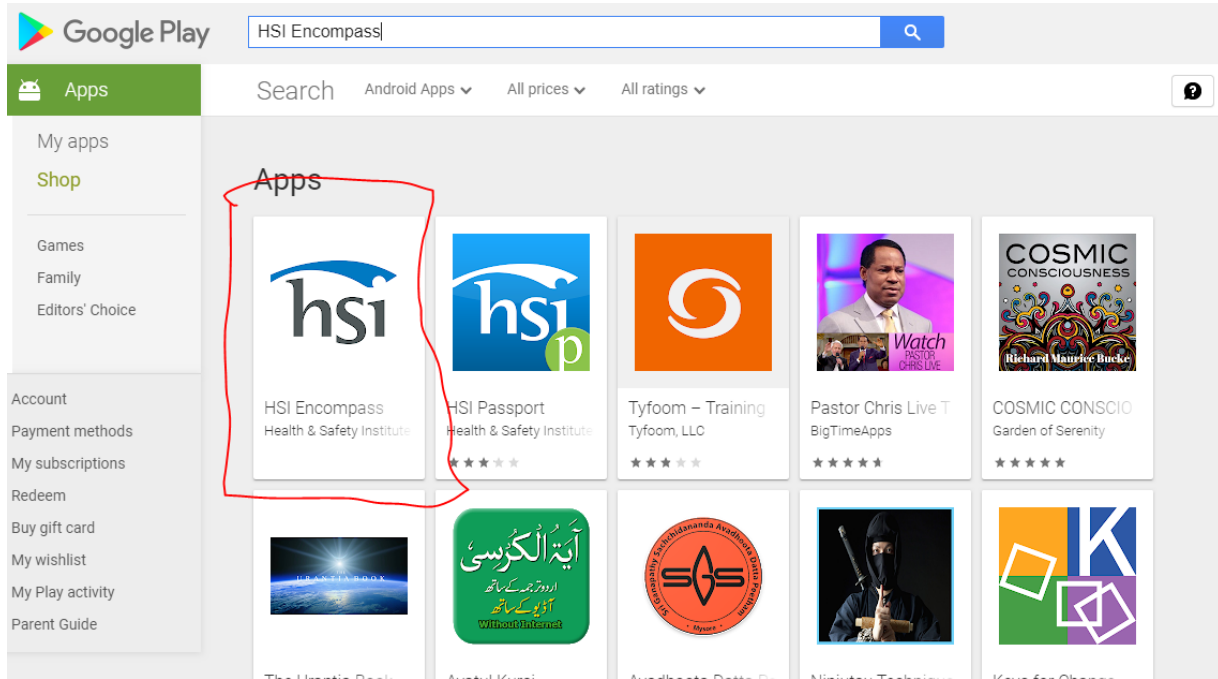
Google Play

HSI Encompass

Apps

Search Android Apps All prices All ratings

My apps
Shop

Games
Family
Editors' Choice

Account
Payment methods
My subscriptions
Redeem
Buy gift card
My wishlist
My Play activity
Parent Guide

Apps

hsi
HSI Encompass
Health & Safety Institute

hsi p
HSI Passport
Health & Safety Institute

Tyfoom – Training
Tyfoom, LLC

Watch PASTOR CHRIS LIVE
Pastor Chris Live T
BigTimeApps

COSMIC CONSCIOUSNESS Richard Maurice Bucke
COSMIC CONSCIO
Garden of Serenity

THE URANTIA BOOK
The Urantia Book

آیۃ الکرسی
اردو ترجمہ کے ساتھ
آڈیو کے ساتھ
Without Internet
Ayatul Kursi

Sri Ganapathy Sachchidananda Avadhoota Datta Peetham
SGS
Mysore
Avadhoota Datta P

Ninjutsu Technique

K
Keys for Change